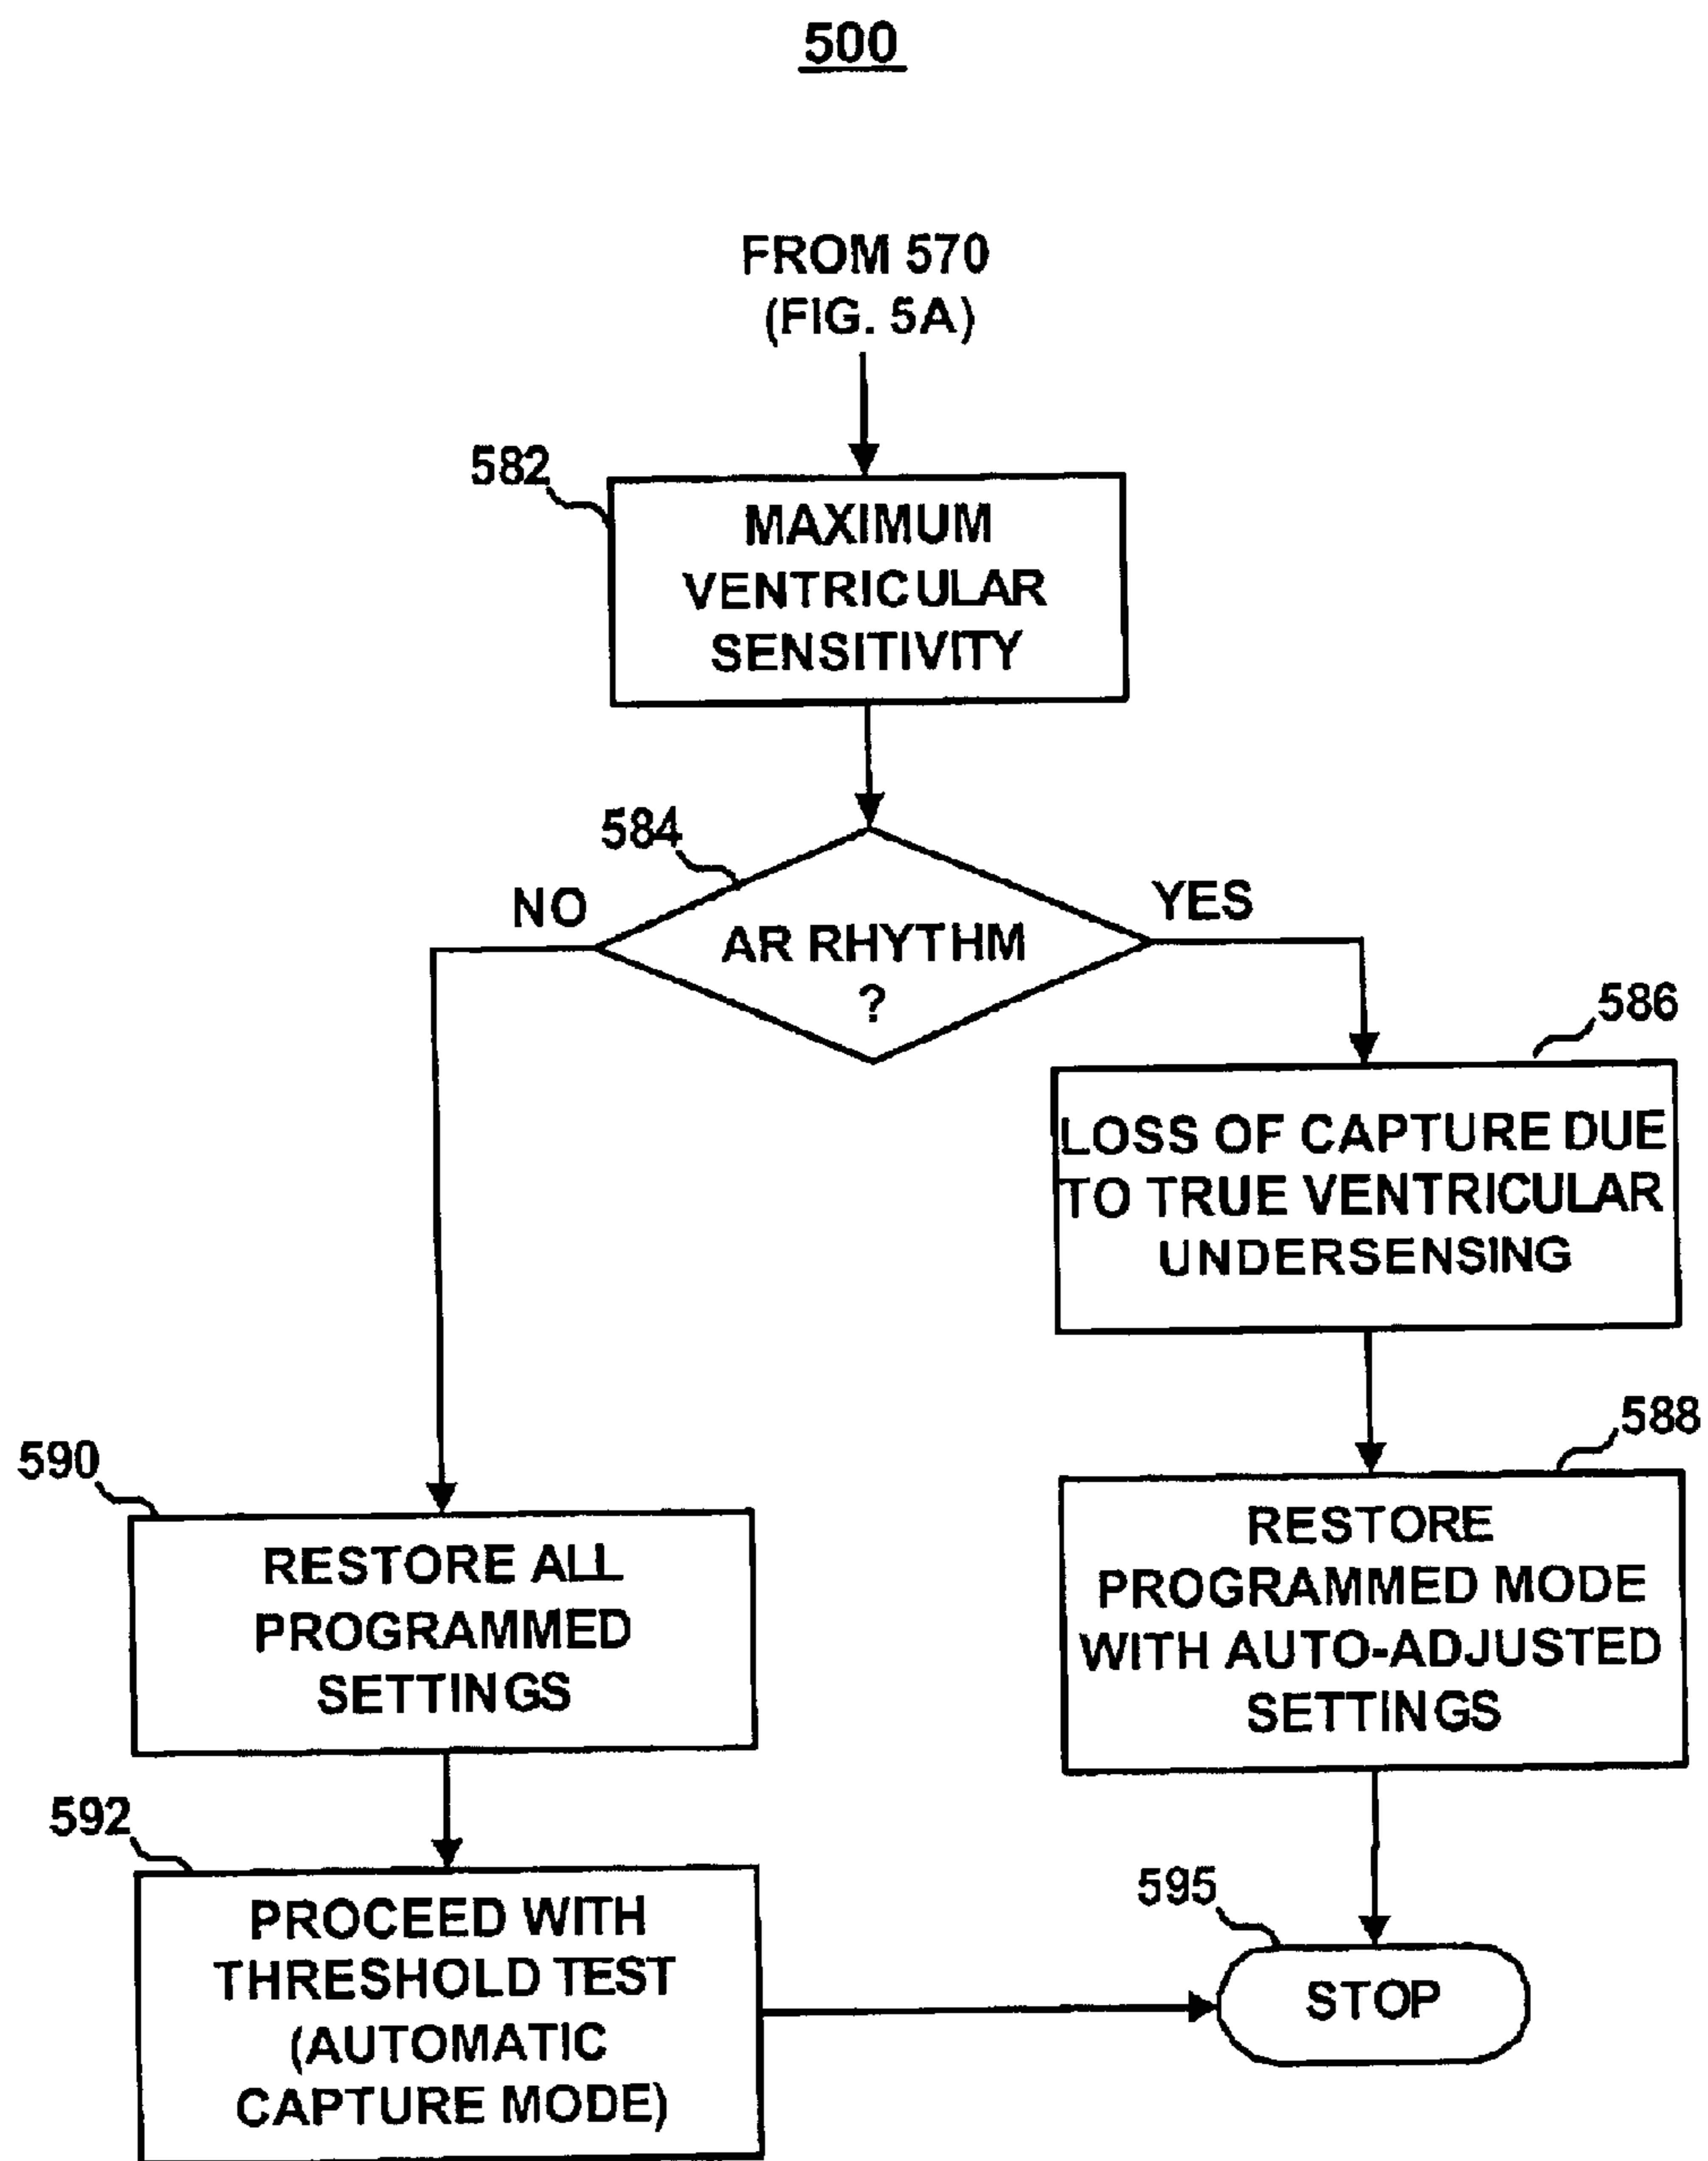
500

FROM 570
(FIG. 5A)

582
MAXIMUM VENTRICULAR SENSITIVITY

584
AR RHYTHM ?

NO

YES

586
LOSS OF CAPTURE DUE TO TRUE VENTRICULAR UNDERSENSING

588
RESTORE PROGRAMMED MODE WITH AUTO-ADJUSTED SETTINGS

590
RESTORE ALL PROGRAMMED SETTINGS

592
PROCEED WITH THRESHOLD TEST (AUTOMATIC CAPTURE MODE)

595
STOP